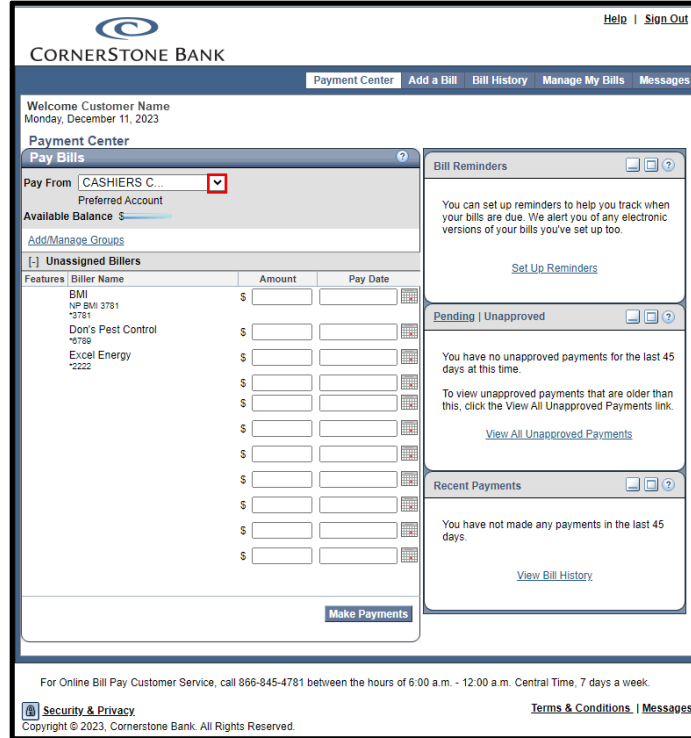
Help | Sign Out

CORNERSTONE BANK

Payment Center | Add a Bill | Bill History | Manage My Bills | Messages

Welcome Customer Name
Monday, December 11, 2023

Payment Center

Pay Bills

Pay From CASHIERS C...
Preferred Account
Available Balance $

Add/Manage Groups

[-] Unassigned Billers

| Features | Biller Name | Amount | Pay Date |
|---|---|---|---|
| | BMI NP BMI 3781 *3781 | $ | |
| | Don's Pest Control *6789 | $ | |
| | Excel Energy *2222 | $ | |
| | | $ | |
| | | $ | |
| | | $ | |
| | | $ | |
| | | $ | |
| | | $ | |
| | | $ | |
| | | $ | |
| | | $ | |

Make Payments

Bill Reminders

You can set up reminders to help you track when your bills are due. We alert you of any electronic versions of your bills you've set up too.

Set Up Reminders

Pending | Unapproved

You have no unapproved payments for the last 45 days at this time.

To view unapproved payments that are older than this, click the View All Unapproved Payments link.

View All Unapproved Payments

Recent Payments

You have not made any payments in the last 45 days.

View Bill History

For Online Bill Pay Customer Service, call 866-845-4781 between the hours of 6:00 a.m. - 12:00 a.m. Central Time, 7 days a week.

Security & Privacy
Copyright © 2023, Cornerstone Bank. All Rights Reserved.

Terms & Conditions | Messages